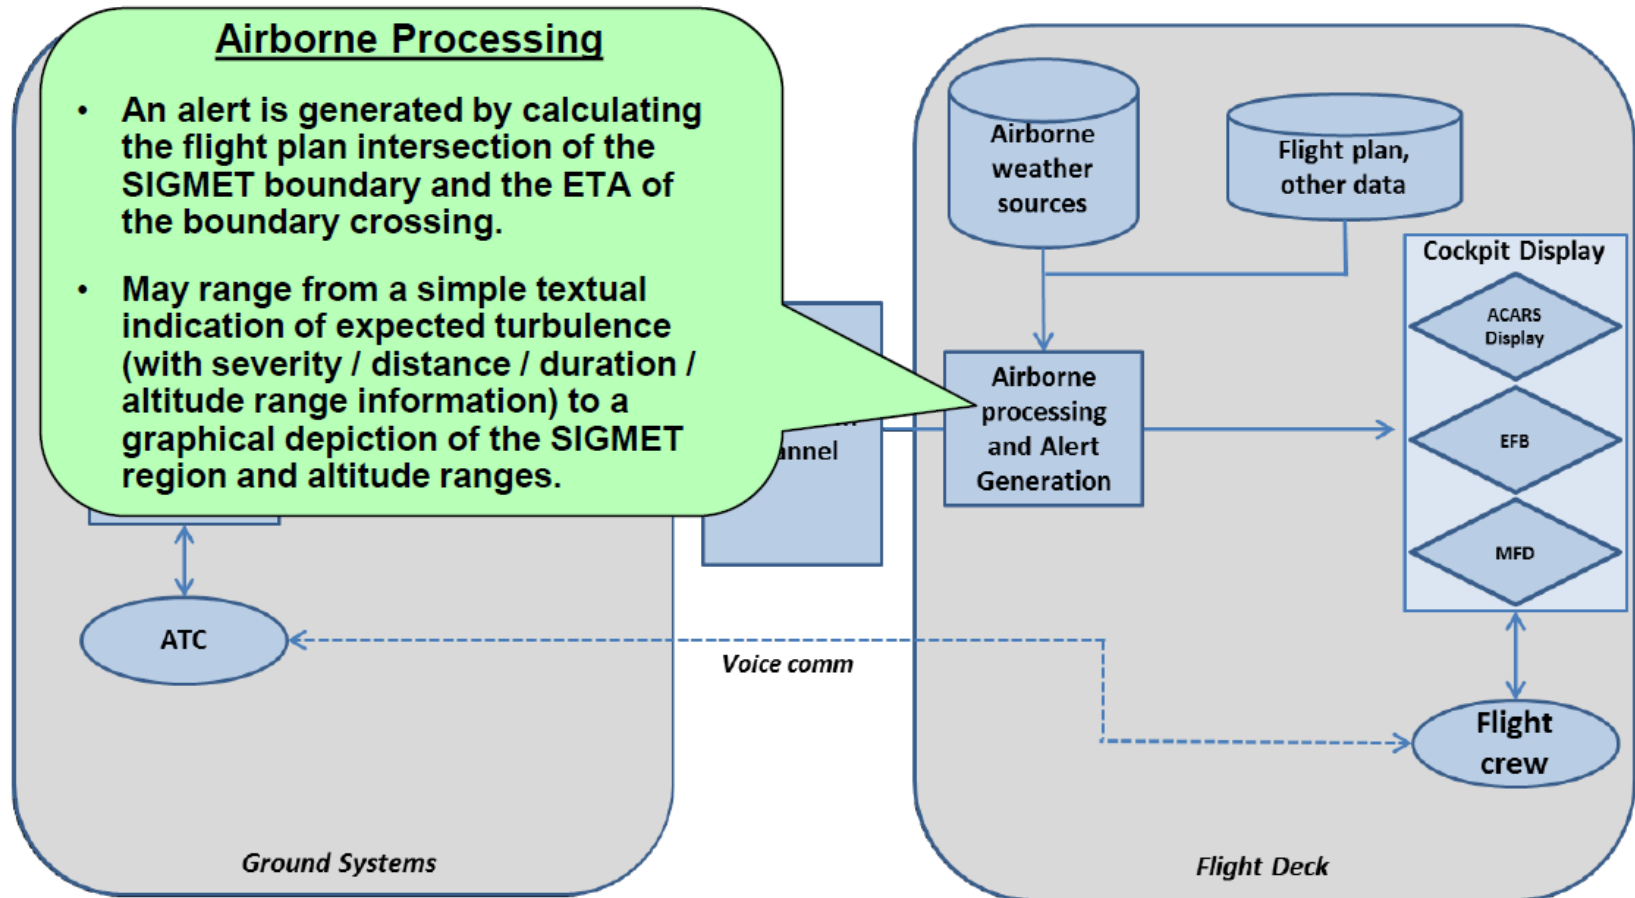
Airborne Processing

- An alert is generated by calculating the flight plan intersection of the SIGMET boundary and the ETA of the boundary crossing.

- May range from a simple textual indication of expected turbulence (with severity / distance / duration / altitude range information) to a graphical depiction of the SIGMET region and altitude ranges.

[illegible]annel

Airborne weather sources

Flight plan, other data

Cockpit Display

ACARS Display

EFB

MFD

Airborne processing and Alert Generation

ATC

Voice comm

Flight crew

Ground Systems

Flight Deck